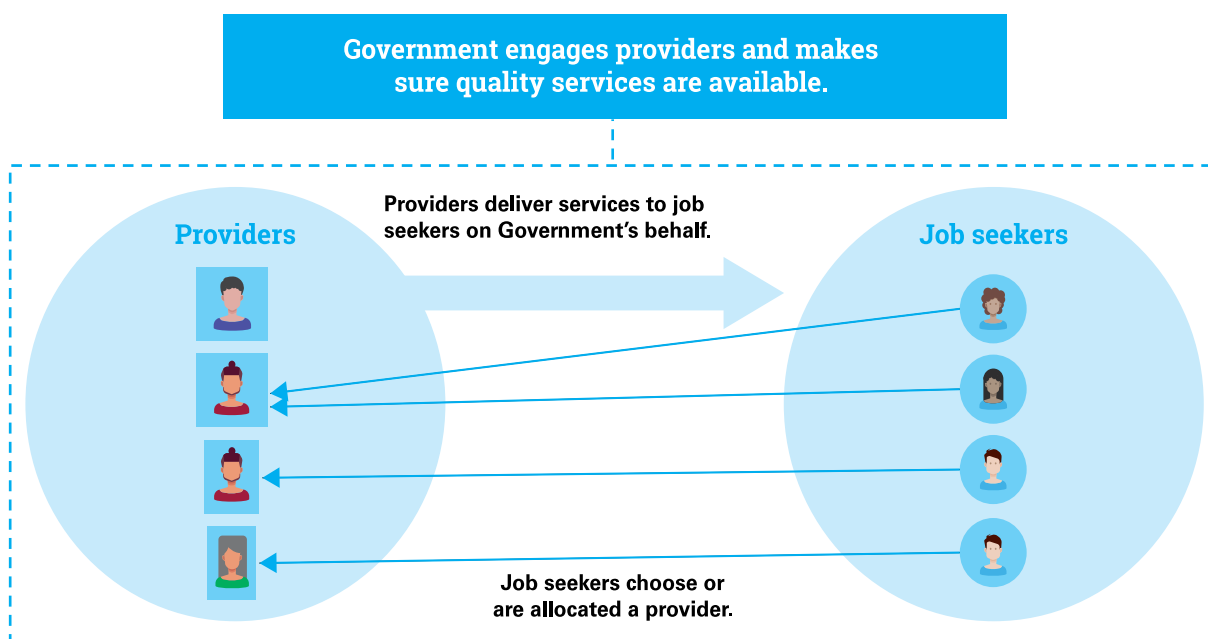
Government engages providers and makes sure quality services are available.

Providers

Providers deliver services to job seekers on Government's behalf.

Job seekers

Job seekers choose or are allocated a provider.